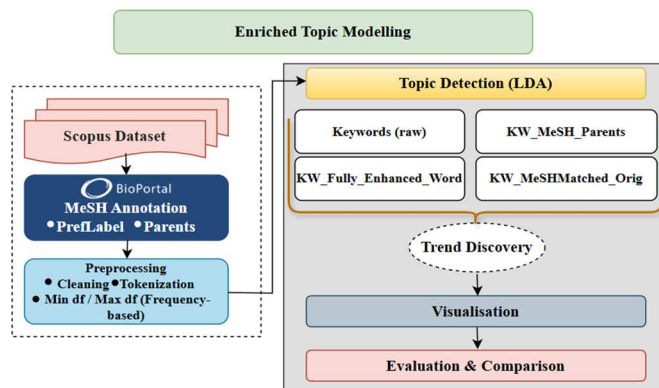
Enriched Topic Modelling

Scopus Dataset

BioPortal
MeSH Annotation
• PrefLabel • Parents

Preprocessing
• Cleaning • Tokenization
• Min df / Max df (Frequency-based)

Topic Detection (LDA)

Keywords (raw)

KW_MeSH_Parents

KW_Fully_Enhanced_Word

KW_MeSHMatched_Orig

Trend Discovery

Visualisation

Evaluation & Comparison